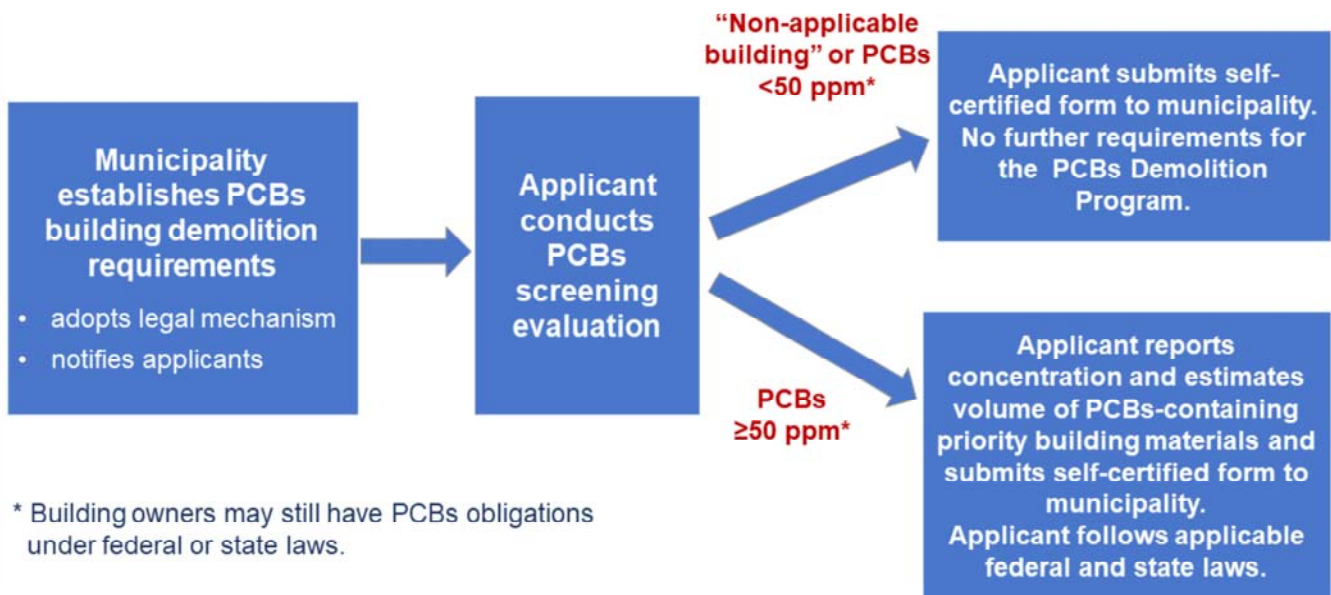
Municipality establishes PCBs building demolition requirements

• adopts legal mechanism
• notifies applicants

Applicant conducts PCBs screening evaluation

“Non-applicable building” or PCBs <50 ppm*

Applicant submits self-certified form to municipality. No further requirements for the PCBs Demolition Program.

PCBs ≥50 ppm*

Applicant reports concentration and estimates volume of PCBs-containing priority building materials and submits self-certified form to municipality. Applicant follows applicable federal and state laws.

* Building owners may still have PCBs obligations under federal or state laws.